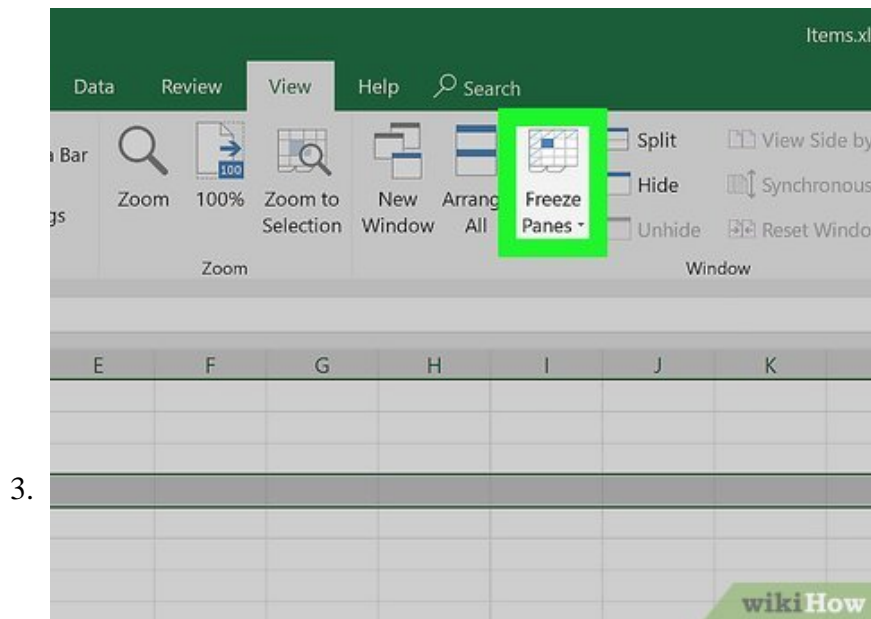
Items.xl

Data Review View Help Search

a Bar

gs

Zoom 100% Zoom to Selection

100

Zoom

New Window Arrang All

Freeze Panes

Split
Hide
Unhide

View Side by
Synchronous
Reset Windo

Window

E F G H I J K

3.

wikiHow